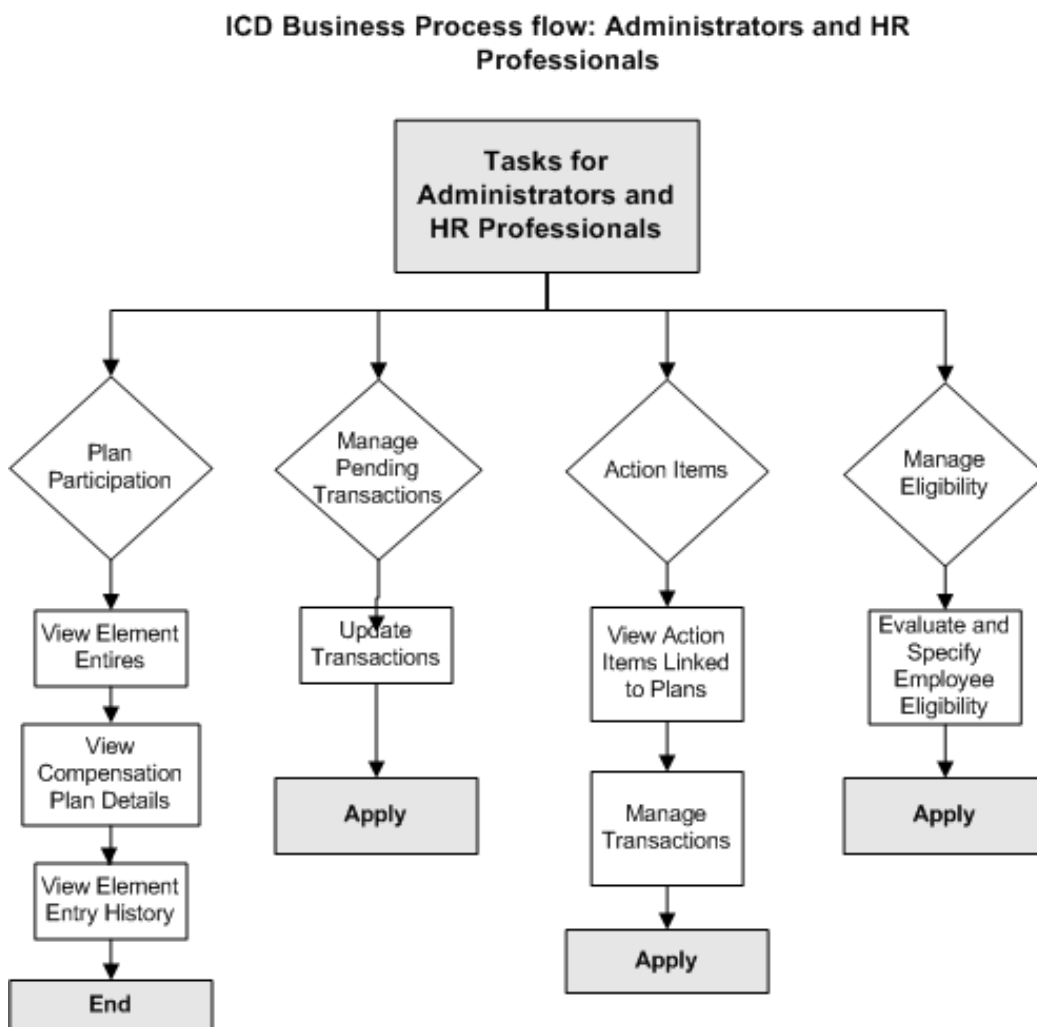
ICD Business Process flow: Administrators and HR Professionals

Tasks for Administrators and HR Professionals

Plan Participation

Manage Pending Transactions

Action Items

Manage Eligibility

View Element Entires

View Compensation Plan Details

View Element Entry History

End

Update Transactions

Apply

View Action Items Linked to Plans

Manage Transactions

Apply

Evaluate and Specify Employee Eligibility

Apply